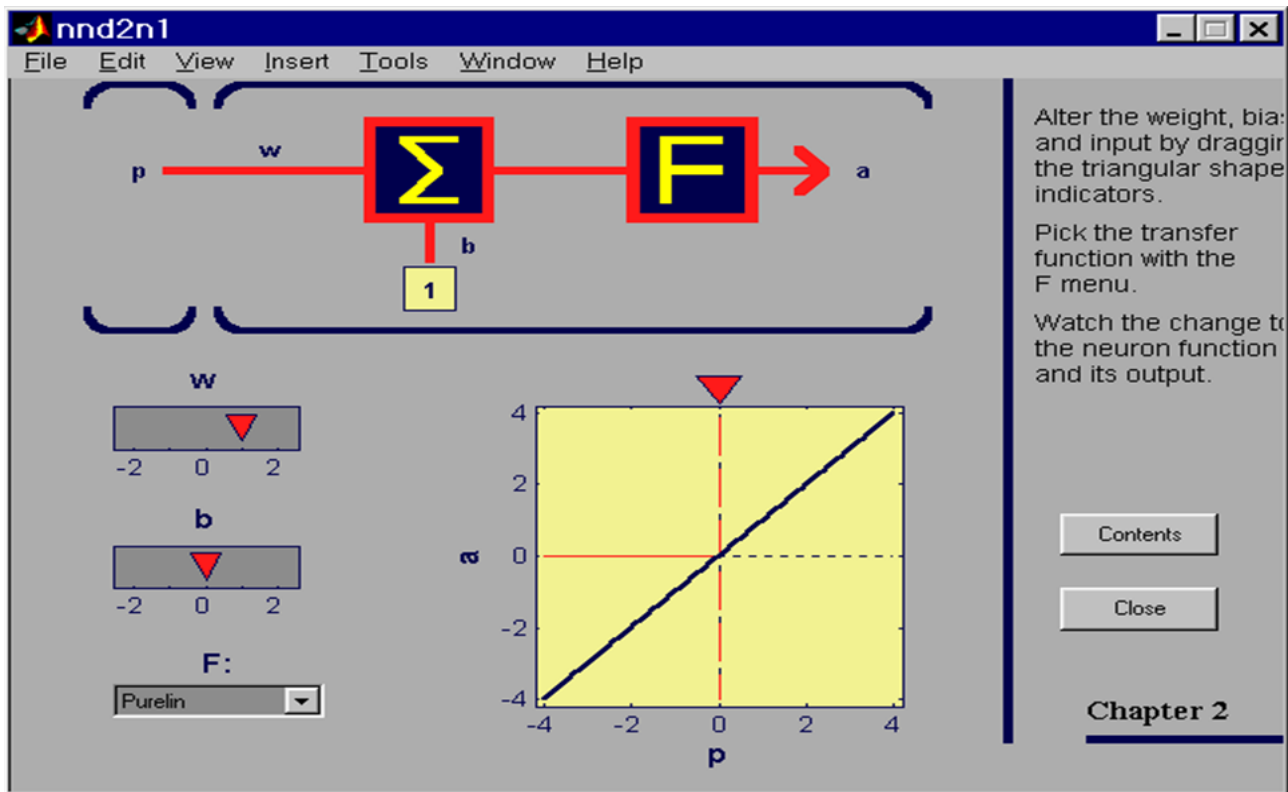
nnd2n1

File Edit View Insert Tools Window Help

p w $\Sigma$ F a

b

1

Alter the weight, bia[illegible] and input by draggi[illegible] the triangular shape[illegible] indicators.

Pick the transfer function with the F menu.

Watch the change t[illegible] the neuron function and its output.

w

-2 0 2

b

-2 0 2

F:

Purelin

4
2
0
-2
-4

a

-4 -2 0 2 4

p

Contents

Close

Chapter 2